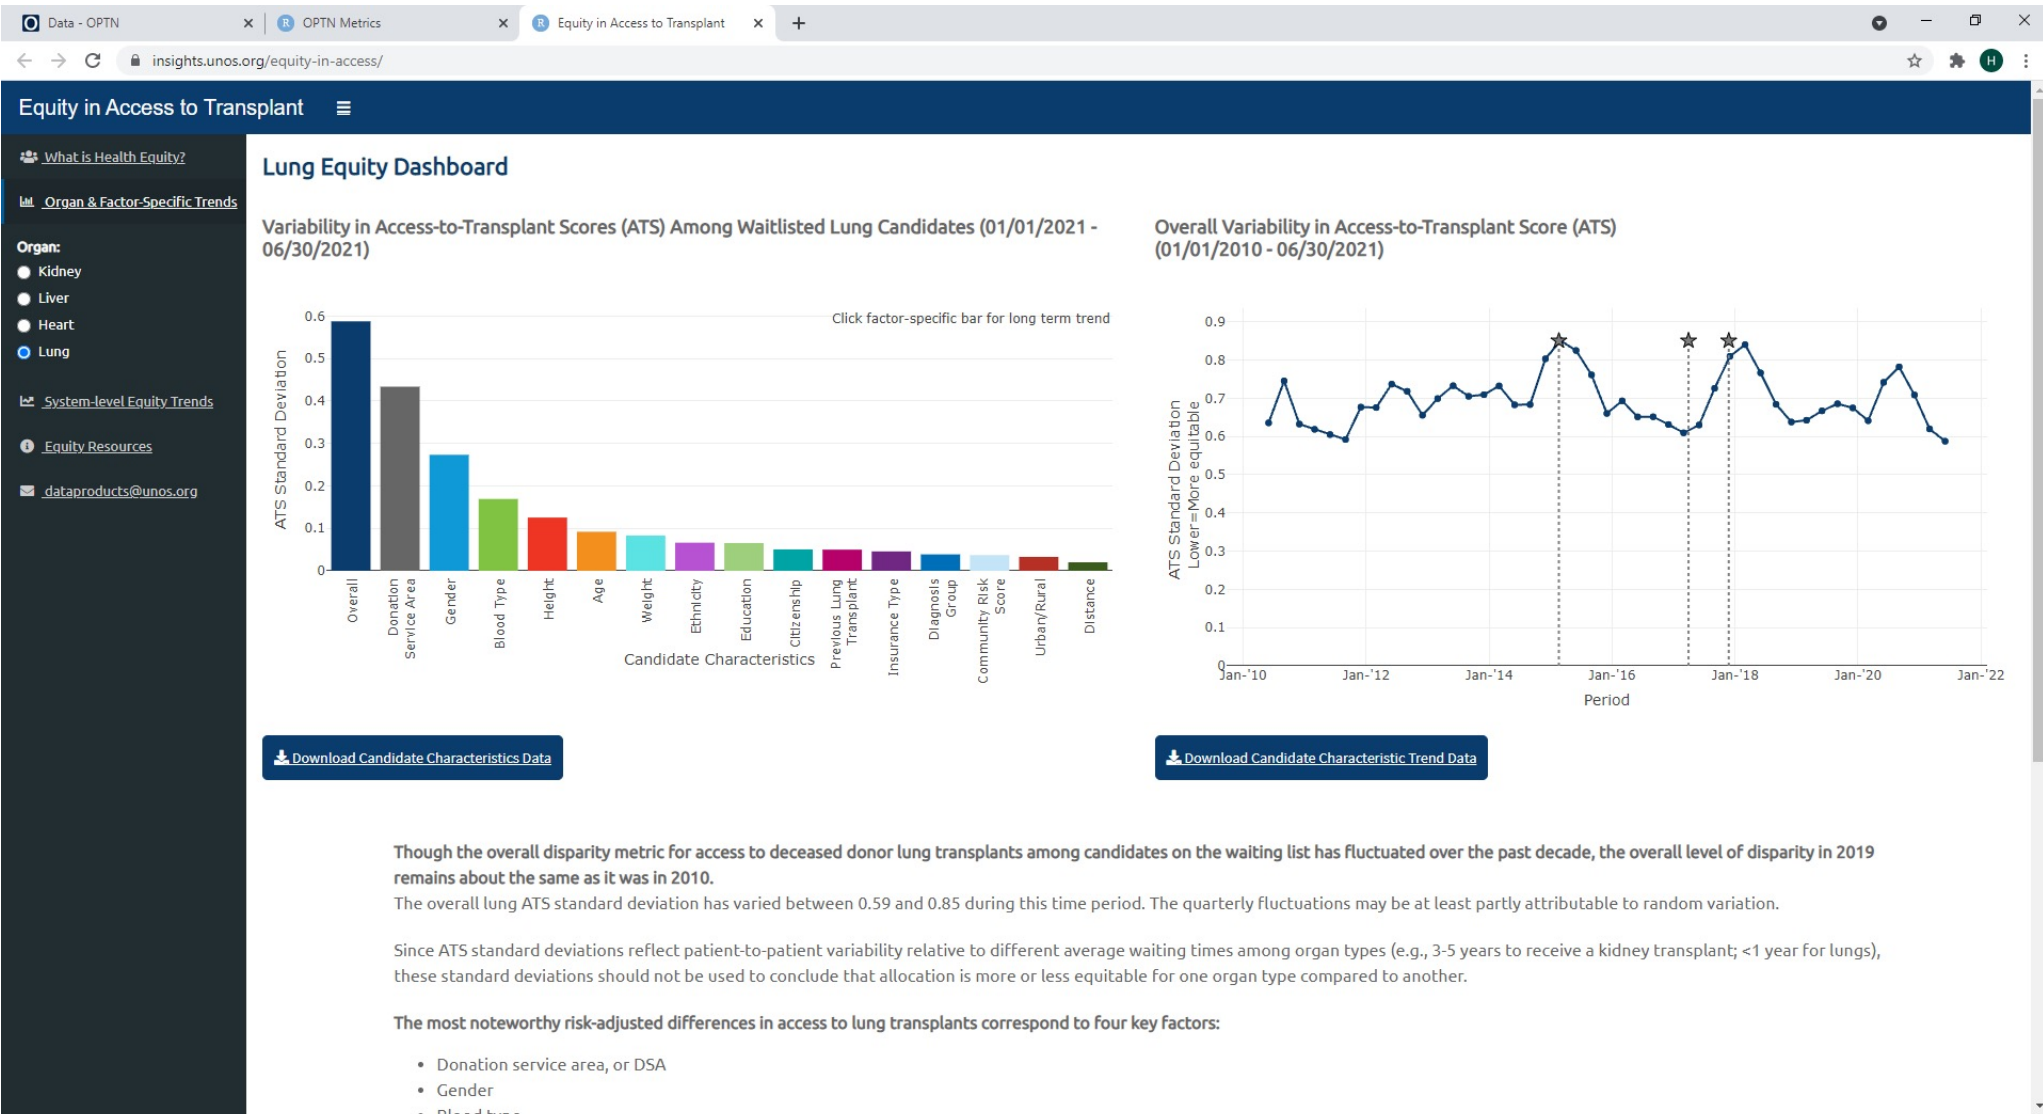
Data - OPTN
OPTN Metrics
Equity in Access to Transplant
insights.unos.org/equity-in-access/

Equity in Access to Transplant

What is Health Equity?
Organ & Factor-Specific Trends
Organ:
Kidney
Liver
Heart
Lung
System-level Equity Trends
Equity Resources
dataproducts@unos.org

Lung Equity Dashboard

Variability in Access-to-Transplant Scores (ATS) Among Waitlisted Lung Candidates (01/01/2021 - 06/30/2021)

Click factor-specific bar for long term trend

ATS Standard Deviation
0.6
0.5
0.4
0.3
0.2
0.1
0

Overall
Donation Service Area
Gender
Blood Type
Height
Age
Weight
Ethnicity
Education
Citizenship
Previous Lung Transplant
Insurance Type
Diagnosis Group
Community Risk Score
Urban/Rural
Distance

Candidate Characteristics

Overall Variability in Access-to-Transplant Score (ATS) (01/01/2010 - 06/30/2021)

ATS Standard Deviation Lower=More equitable
0.9
0.8
0.7
0.6
0.5
0.4
0.3
0.2
0.1
0

Jan-'10
Jan-'12
Jan-'14
Jan-'16
Jan-'18
Jan-'20
Jan-'22
Period

Download Candidate Characteristics Data

Download Candidate Characteristic Trend Data

Though the overall disparity metric for access to deceased donor lung transplants among candidates on the waiting list has fluctuated over the past decade, the overall level of disparity in 2019 remains about the same as it was in 2010.
The overall lung ATS standard deviation has varied between 0.59 and 0.85 during this time period. The quarterly fluctuations may be at least partly attributable to random variation.

Since ATS standard deviations reflect patient-to-patient variability relative to different average waiting times among organ types (e.g., 3-5 years to receive a kidney transplant; <1 year for lungs), these standard deviations should not be used to conclude that allocation is more or less equitable for one organ type compared to another.

The most noteworthy risk-adjusted differences in access to lung transplants correspond to four key factors:

• Donation service area, or DSA
• Gender
• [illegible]